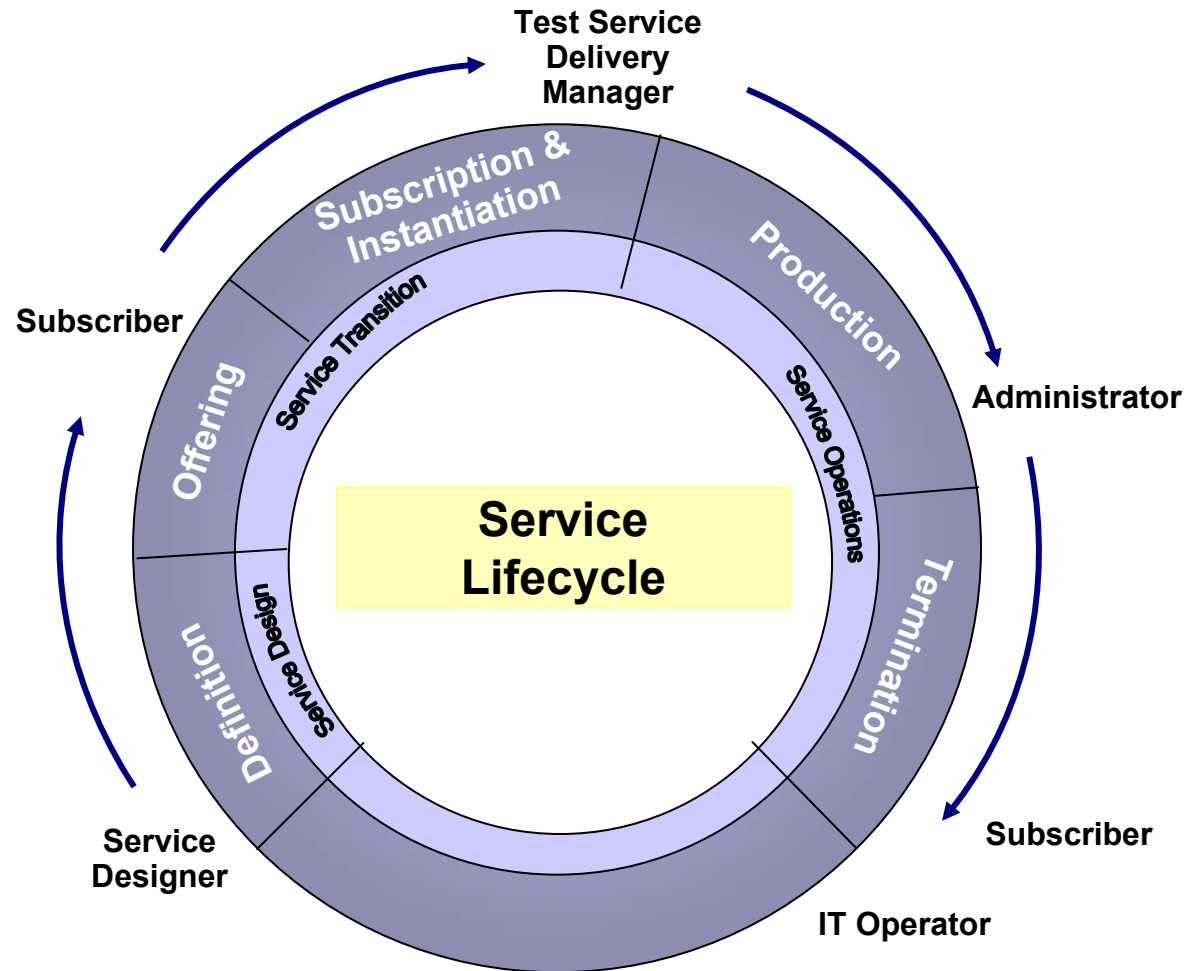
Test Service Delivery Manager

Subscription & Instantiation

Production

Subscriber

Administrator

Offering

Service Transition

Service Operations

Service Lifecycle

Definition

Service Design

Termination

Service Designer

Subscriber

IT Operator